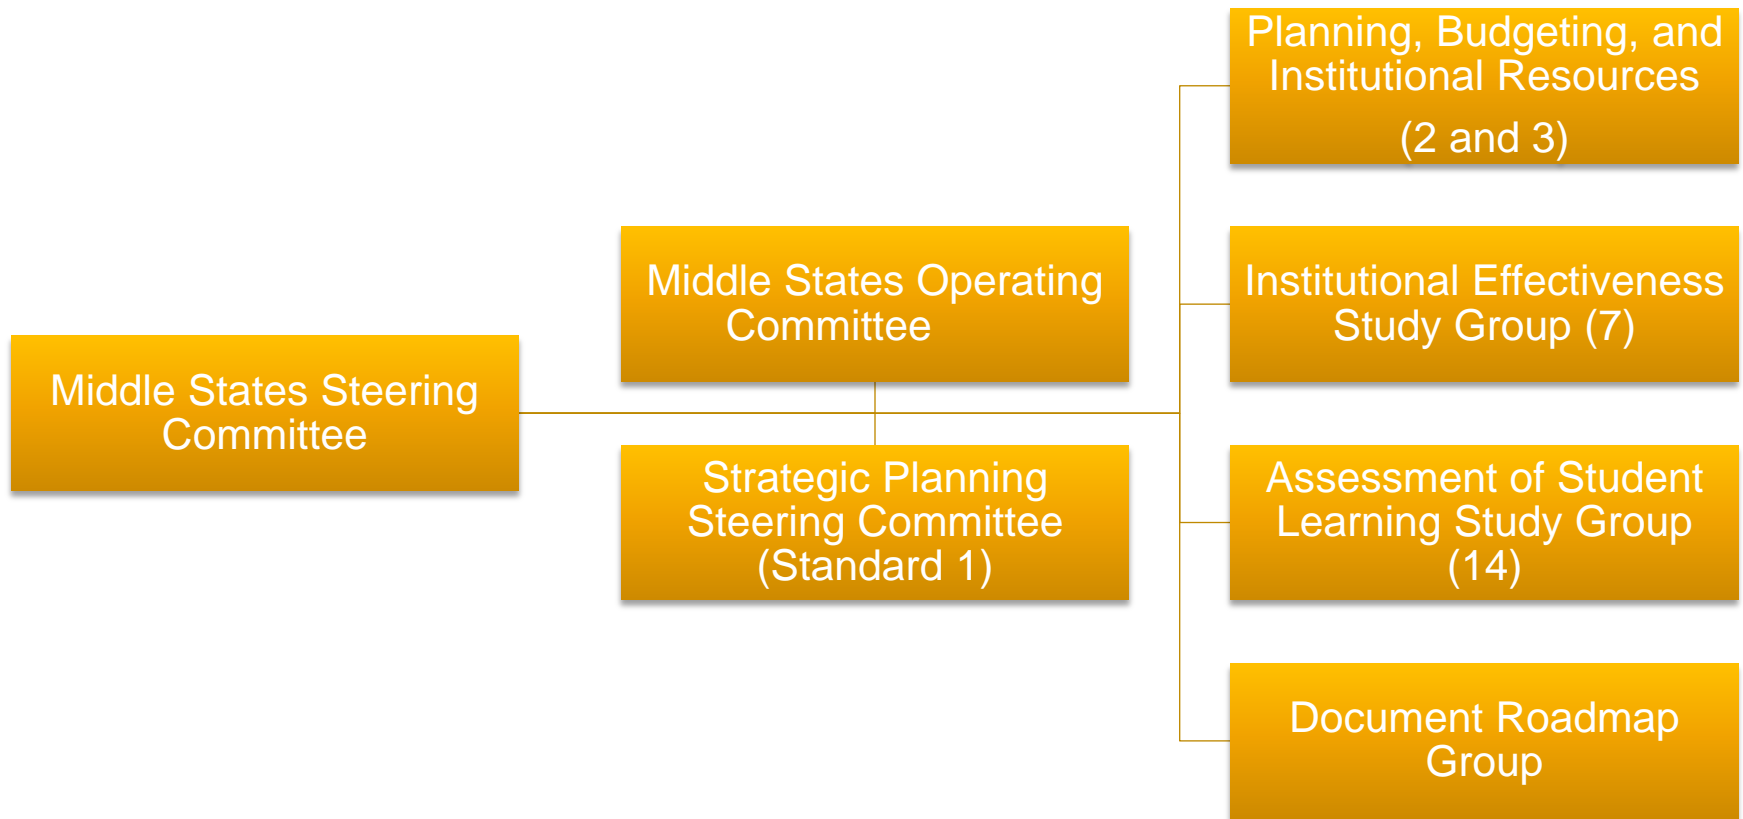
Middle States Steering Committee

Middle States Operating Committee

Strategic Planning Steering Committee (Standard 1)

Planning, Budgeting, and Institutional Resources

(2 and 3)

Institutional Effectiveness Study Group (7)

Assessment of Student Learning Study Group (14)

Document Roadmap Group